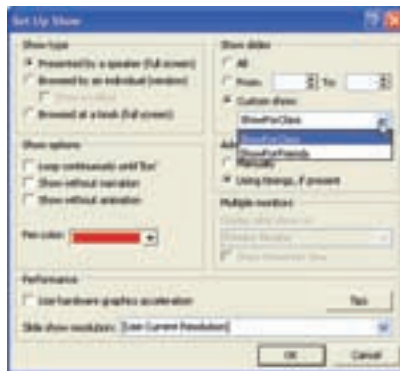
Set Up Show

Show type
Presented by a speaker (full screen)
Browsed by an individual (window)
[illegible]
Browsed at a kiosk (full screen)

Show slides
All
From: To:
Custom show:
ShowForClass
ShowForClass
ShowForFriends

Show options
Loop continuously until 'Esc'
Show without narration
Show without animation

Pen color:

Adv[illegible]
Manually
Using timings, if present

Multiple monitors
Display slide show on:
Primary Monitor
Show Presenter View

Performance
Use hardware graphics acceleration
Tips
Slide show resolution: [Use Current Resolution]

OK Cancel